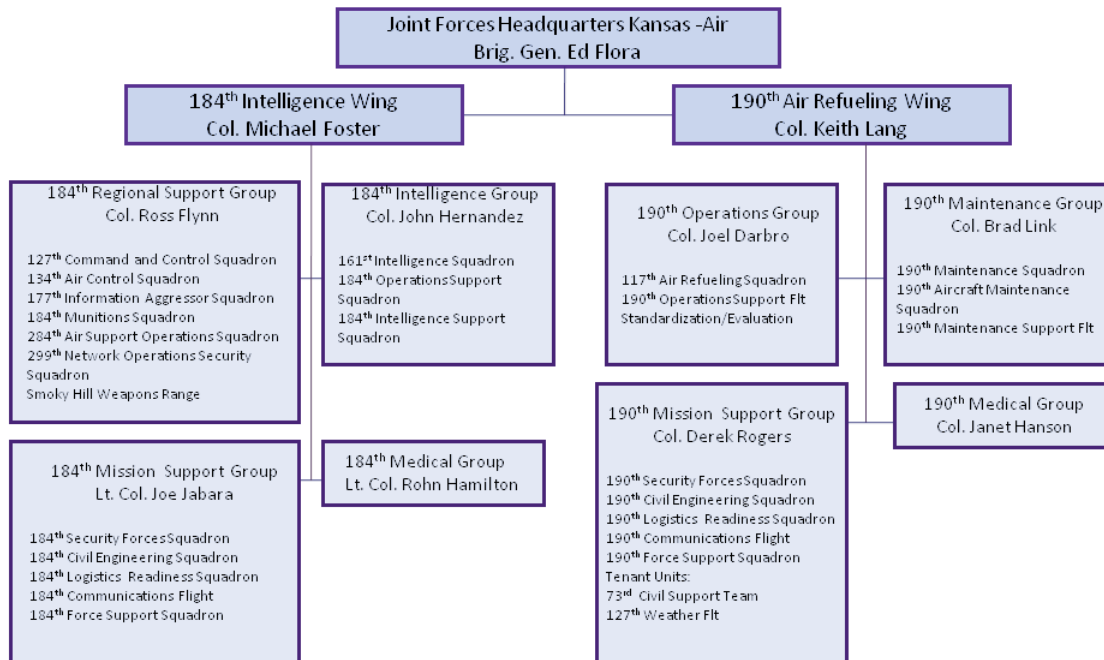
Joint Forces Headquarters Kansas -Air
Brig. Gen. Ed Flora

184$^{th}$ Intelligence Wing
Col. Michael Foster

190$^{th}$ Air Refueling Wing
Col. Keith Lang

184$^{th}$ Regional Support Group
Col. Ross Flynn

127$^{th}$ Command and Control Squadron
134$^{th}$ Air Control Squadron
177$^{th}$ Information Aggressor Squadron
184$^{th}$ Munitions Squadron
284$^{th}$ Air Support Operations Squadron
299$^{th}$ Network Operations Security Squadron
Smoky Hill Weapons Range

184$^{th}$ Intelligence Group
Col. John Hernandez

161$^{st}$ Intelligence Squadron
184$^{th}$ Operations Support Squadron
184$^{th}$ Intelligence Support Squadron

184$^{th}$ Mission Support Group
Lt. Col. Joe Jabara

184$^{th}$ Security Forces Squadron
184$^{th}$ Civil Engineering Squadron
184$^{th}$ Logistics Readiness Squadron
184$^{th}$ Communications Flight
184$^{th}$ Force Support Squadron

184$^{th}$ Medical Group
Lt. Col. Rohn Hamilton

190$^{th}$ Operations Group
Col. Joel Darbro

117$^{th}$ Air Refueling Squadron
190$^{th}$ Operations Support Flt
Standardization/Evaluation

190$^{th}$ Maintenance Group
Col. Brad Link

190$^{th}$ Maintenance Squadron
190$^{th}$ Aircraft Maintenance Squadron
190$^{th}$ Maintenance Support Flt

190$^{th}$ Mission Support Group
Col. Derek Rogers

190$^{th}$ Security Forces Squadron
190$^{th}$ Civil Engineering Squadron
190$^{th}$ Logistics Readiness Squadron
190$^{th}$ Communications Flight
190$^{th}$ Force Support Squadron
Tenant Units:
73$^{rd}$ Civil Support Team
127$^{th}$ Weather Flt

190$^{th}$ Medical Group
Col. Janet Hanson